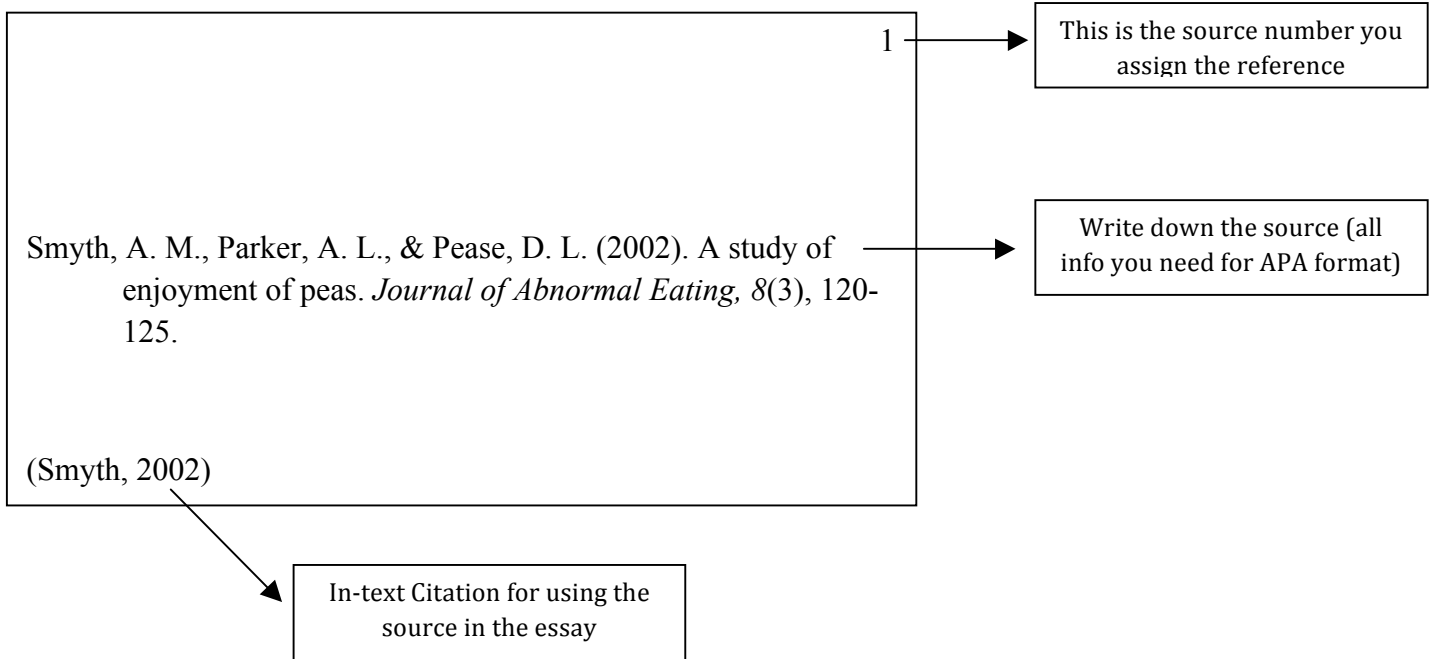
1

This is the source number you assign the reference

Smyth, A. M., Parker, A. L., & Pease, D. L. (2002). A study of enjoyment of peas. *Journal of Abnormal Eating, 8*(3), 120-125.

Write down the source (all info you need for APA format)

(Smyth, 2002)

In-text Citation for using the source in the essay